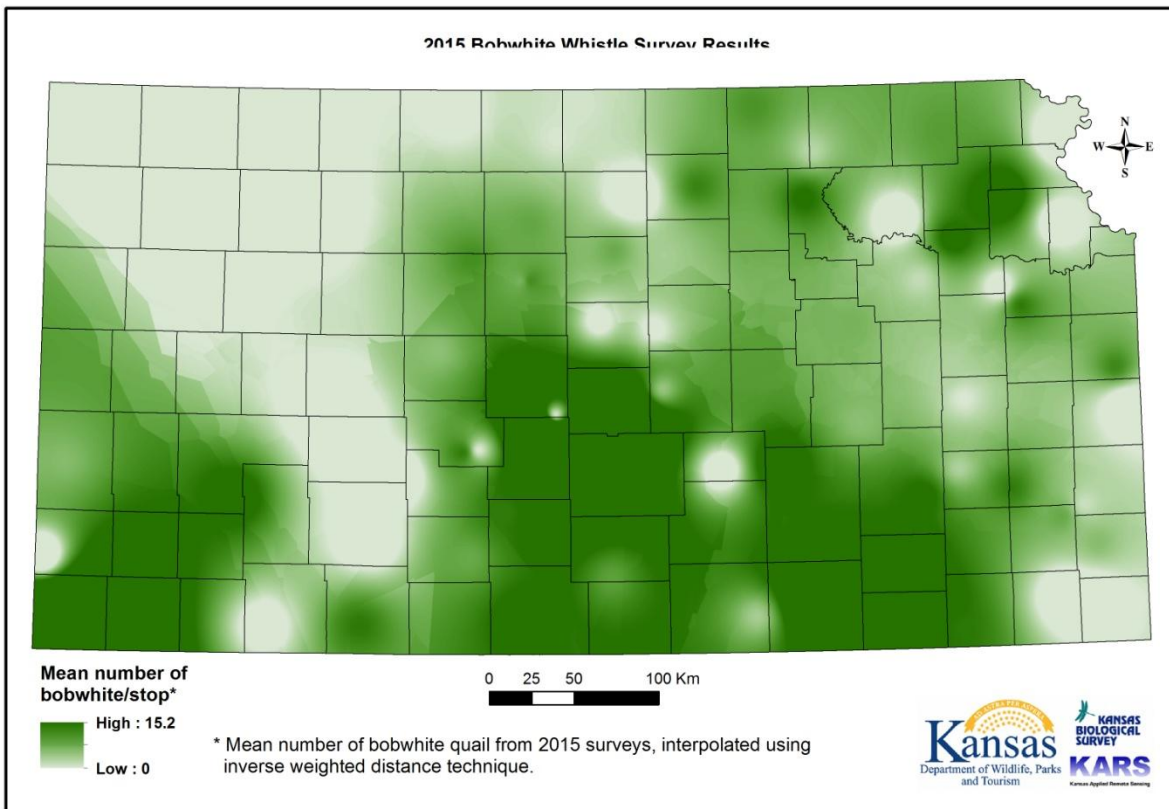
2015 Bobwhite Whistle Survey Results

N
W
E
S

Mean number of bobwhite/stop*

High : 15.2

Low : 0

0 25 50 100 Km

* Mean number of bobwhite quail from 2015 surveys, interpolated using inverse weighted distance technique.

Kansas
Department of Wildlife, Parks and Tourism

KANSAS BIOLOGICAL SURVEY

KARS
Kansas Applied Remote Sensing